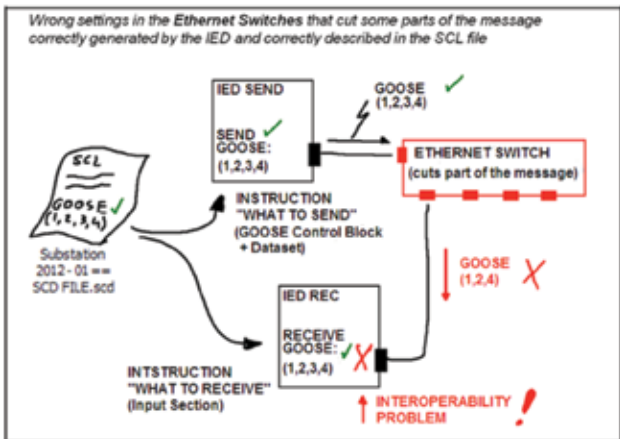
Wrong settings in the Ethernet Switches that cut some parts of the message correctly generated by the IED and correctly described in the SCL file

IED SEND

SEND
GOOSE:
(1,2,3,4)

GOOSE
(1,2,3,4)

ETHERNET SWITCH
(cuts part of the message)

SCL

GOOSE
(1, 2, 3, 4)

Substation
2012 - 01 ==
SCD FILE.scd

INSTRUCTION
"WHAT TO SEND"
(GOOSE Control Block + Dataset)

GOOSE
(1,2,4)

IED REC

RECEIVE
GOOSE:
(1,2,3,4)

INTSTRUCTION
"WHAT TO RECEIVE"
(Input Section)

INTEROPERABILITY
PROBLEM